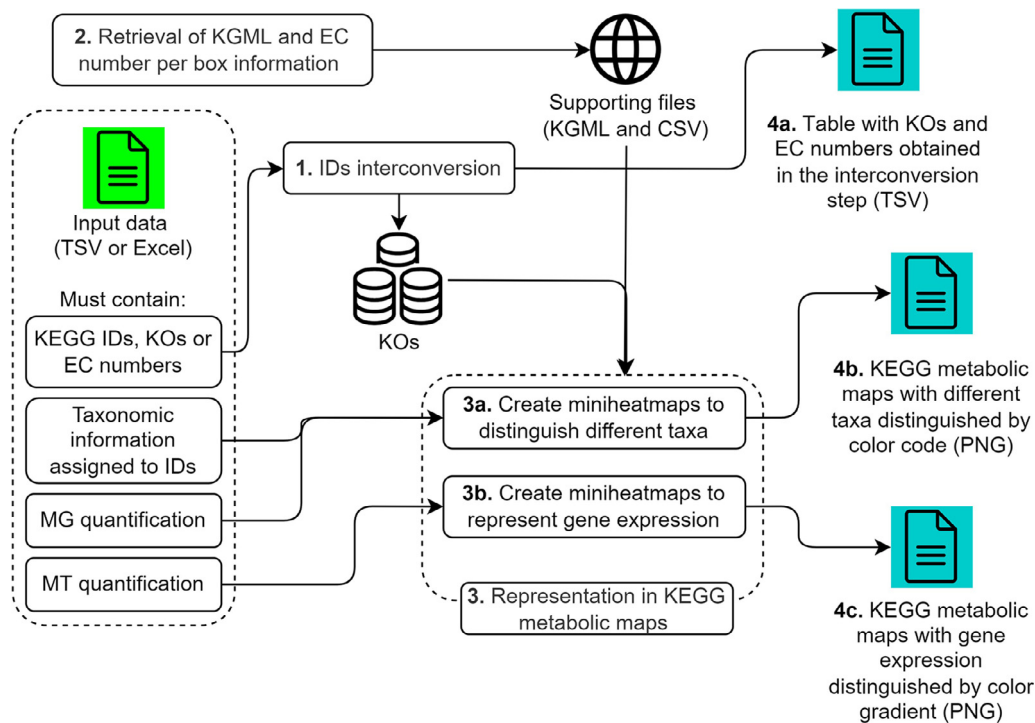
**2.** Retrieval of KGML and EC number per box information

Supporting files (KGML and CSV)

**4a.** Table with KOs and EC numbers obtained in the interconversion step (TSV)

Input data (TSV or Excel)

Must contain:

KEGG IDs, KOs or EC numbers

Taxonomic information assigned to IDs

MG quantification

MT quantification

**1.** IDs interconversion

KOs

**3a.** Create miniheatmaps to distinguish different taxa

**3b.** Create miniheatmaps to represent gene expression

**3.** Representation in KEGG metabolic maps

**4b.** KEGG metabolic maps with different taxa distinguished by color code (PNG)

**4c.** KEGG metabolic maps with gene expression distinguished by color gradient (PNG)